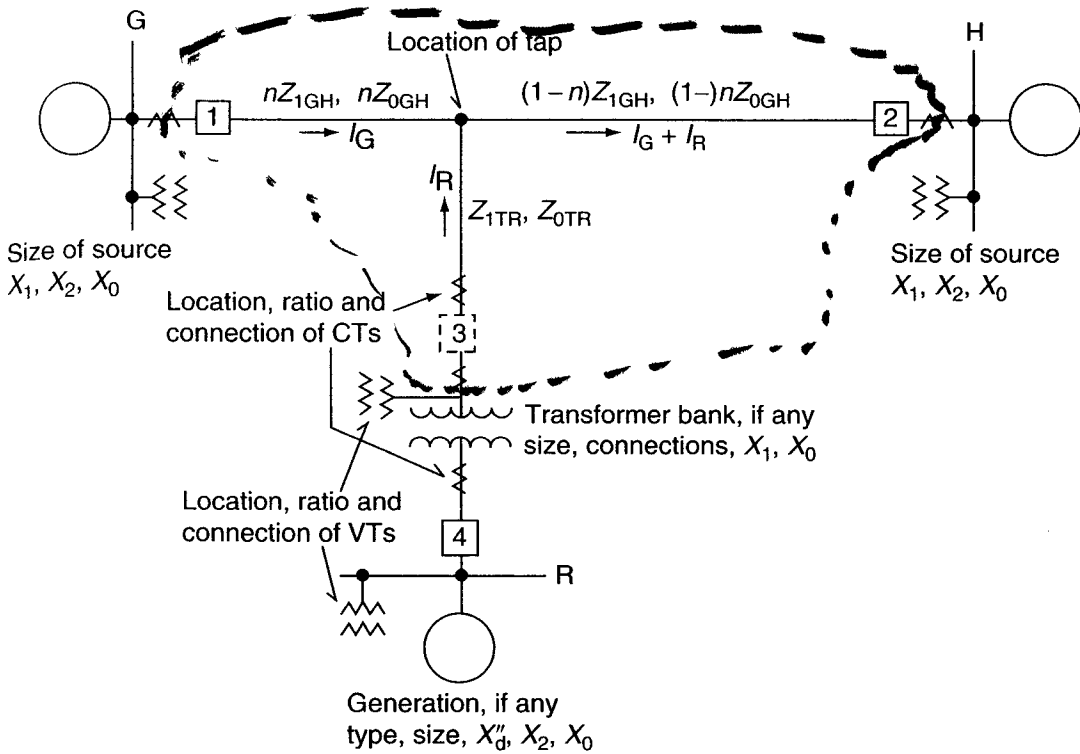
G

H

Location of tap

$nZ_{1GH}$, $nZ_{0GH}$

$(1-n)Z_{1GH}$, $(1-)nZ_{0GH}$

1

2

$I_G$

$I_G + I_R$

$I_R$

$Z_{1TR}$, $Z_{0TR}$

Size of source $X_1$, $X_2$, $X_0$

Size of source $X_1$, $X_2$, $X_0$

Location, ratio and connection of CTs

3

Transformer bank, if any size, connections, $X_1$, $X_0$

Location, ratio and connection of VTs

4

R

Generation, if any type, size, $X''_d$, $X_2$, $X_0$